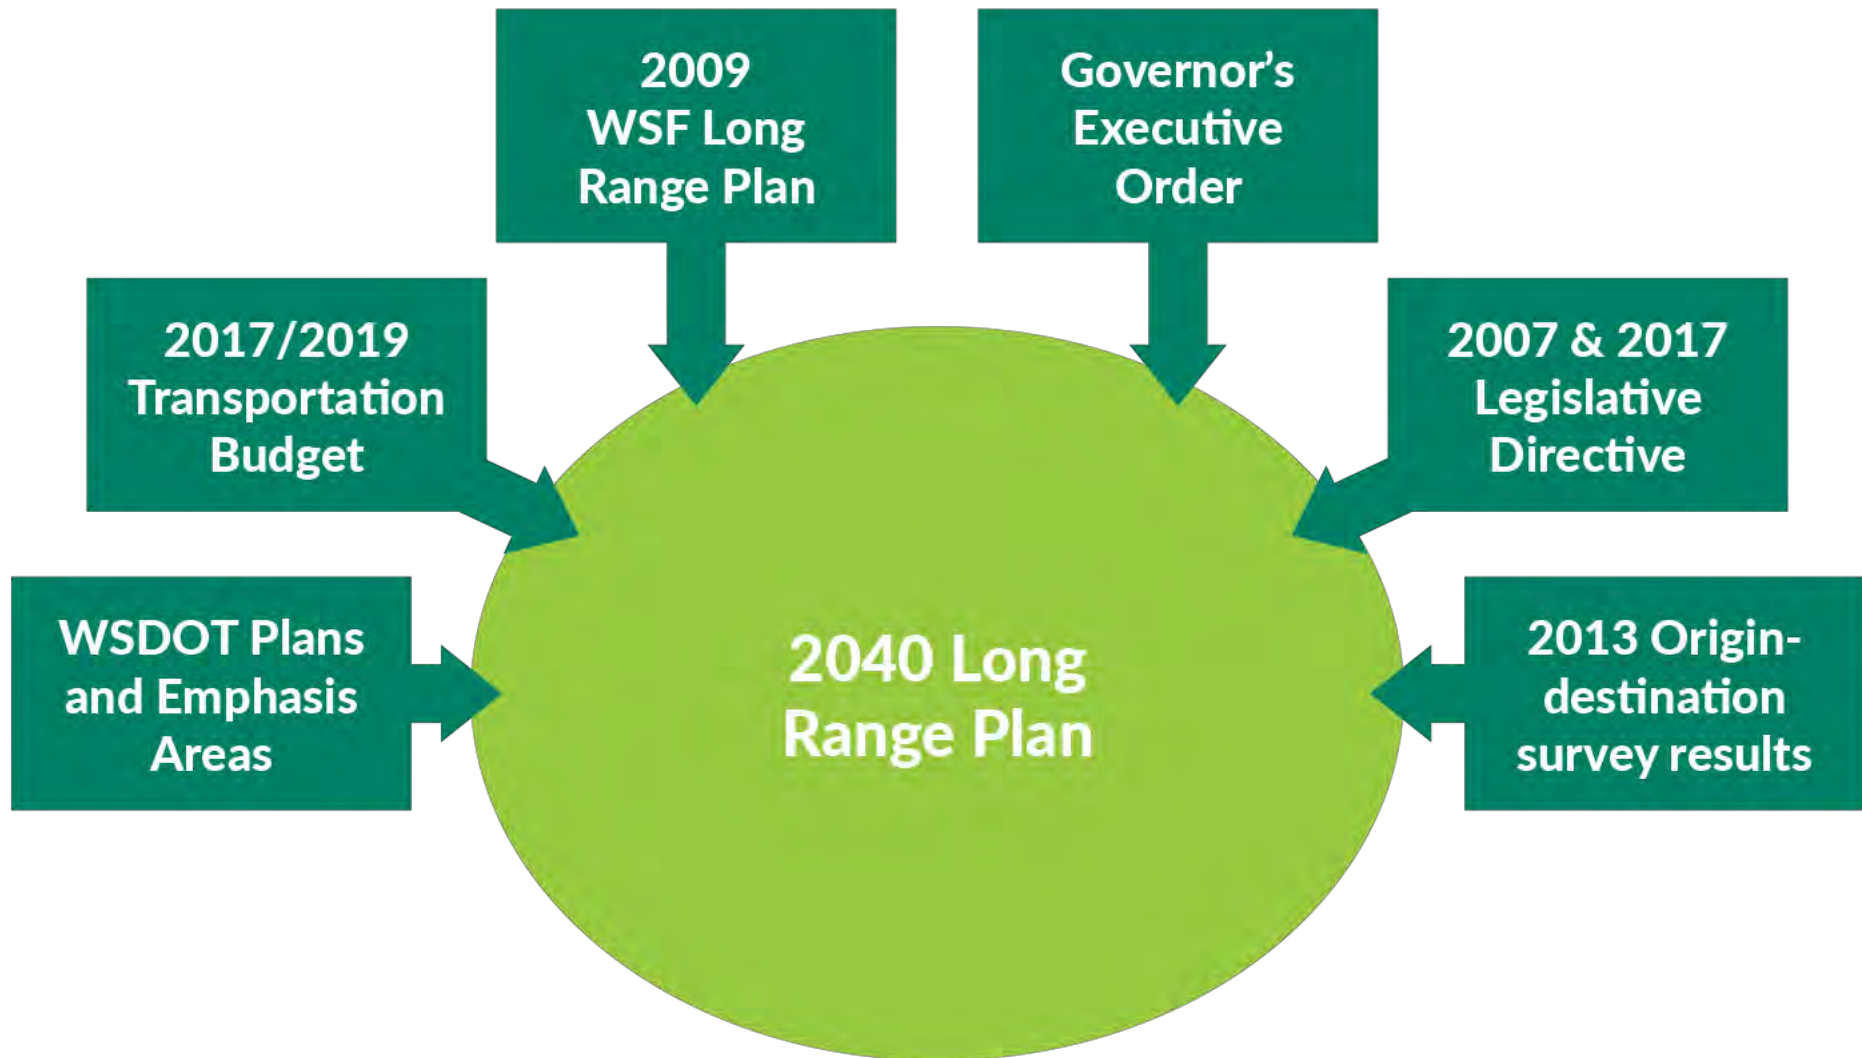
2009 WSF Long Range Plan

Governor's Executive Order

2017/2019 Transportation Budget

2007 & 2017 Legislative Directive

WSDOT Plans and Emphasis Areas

2040 Long Range Plan

2013 Origin-destination survey results